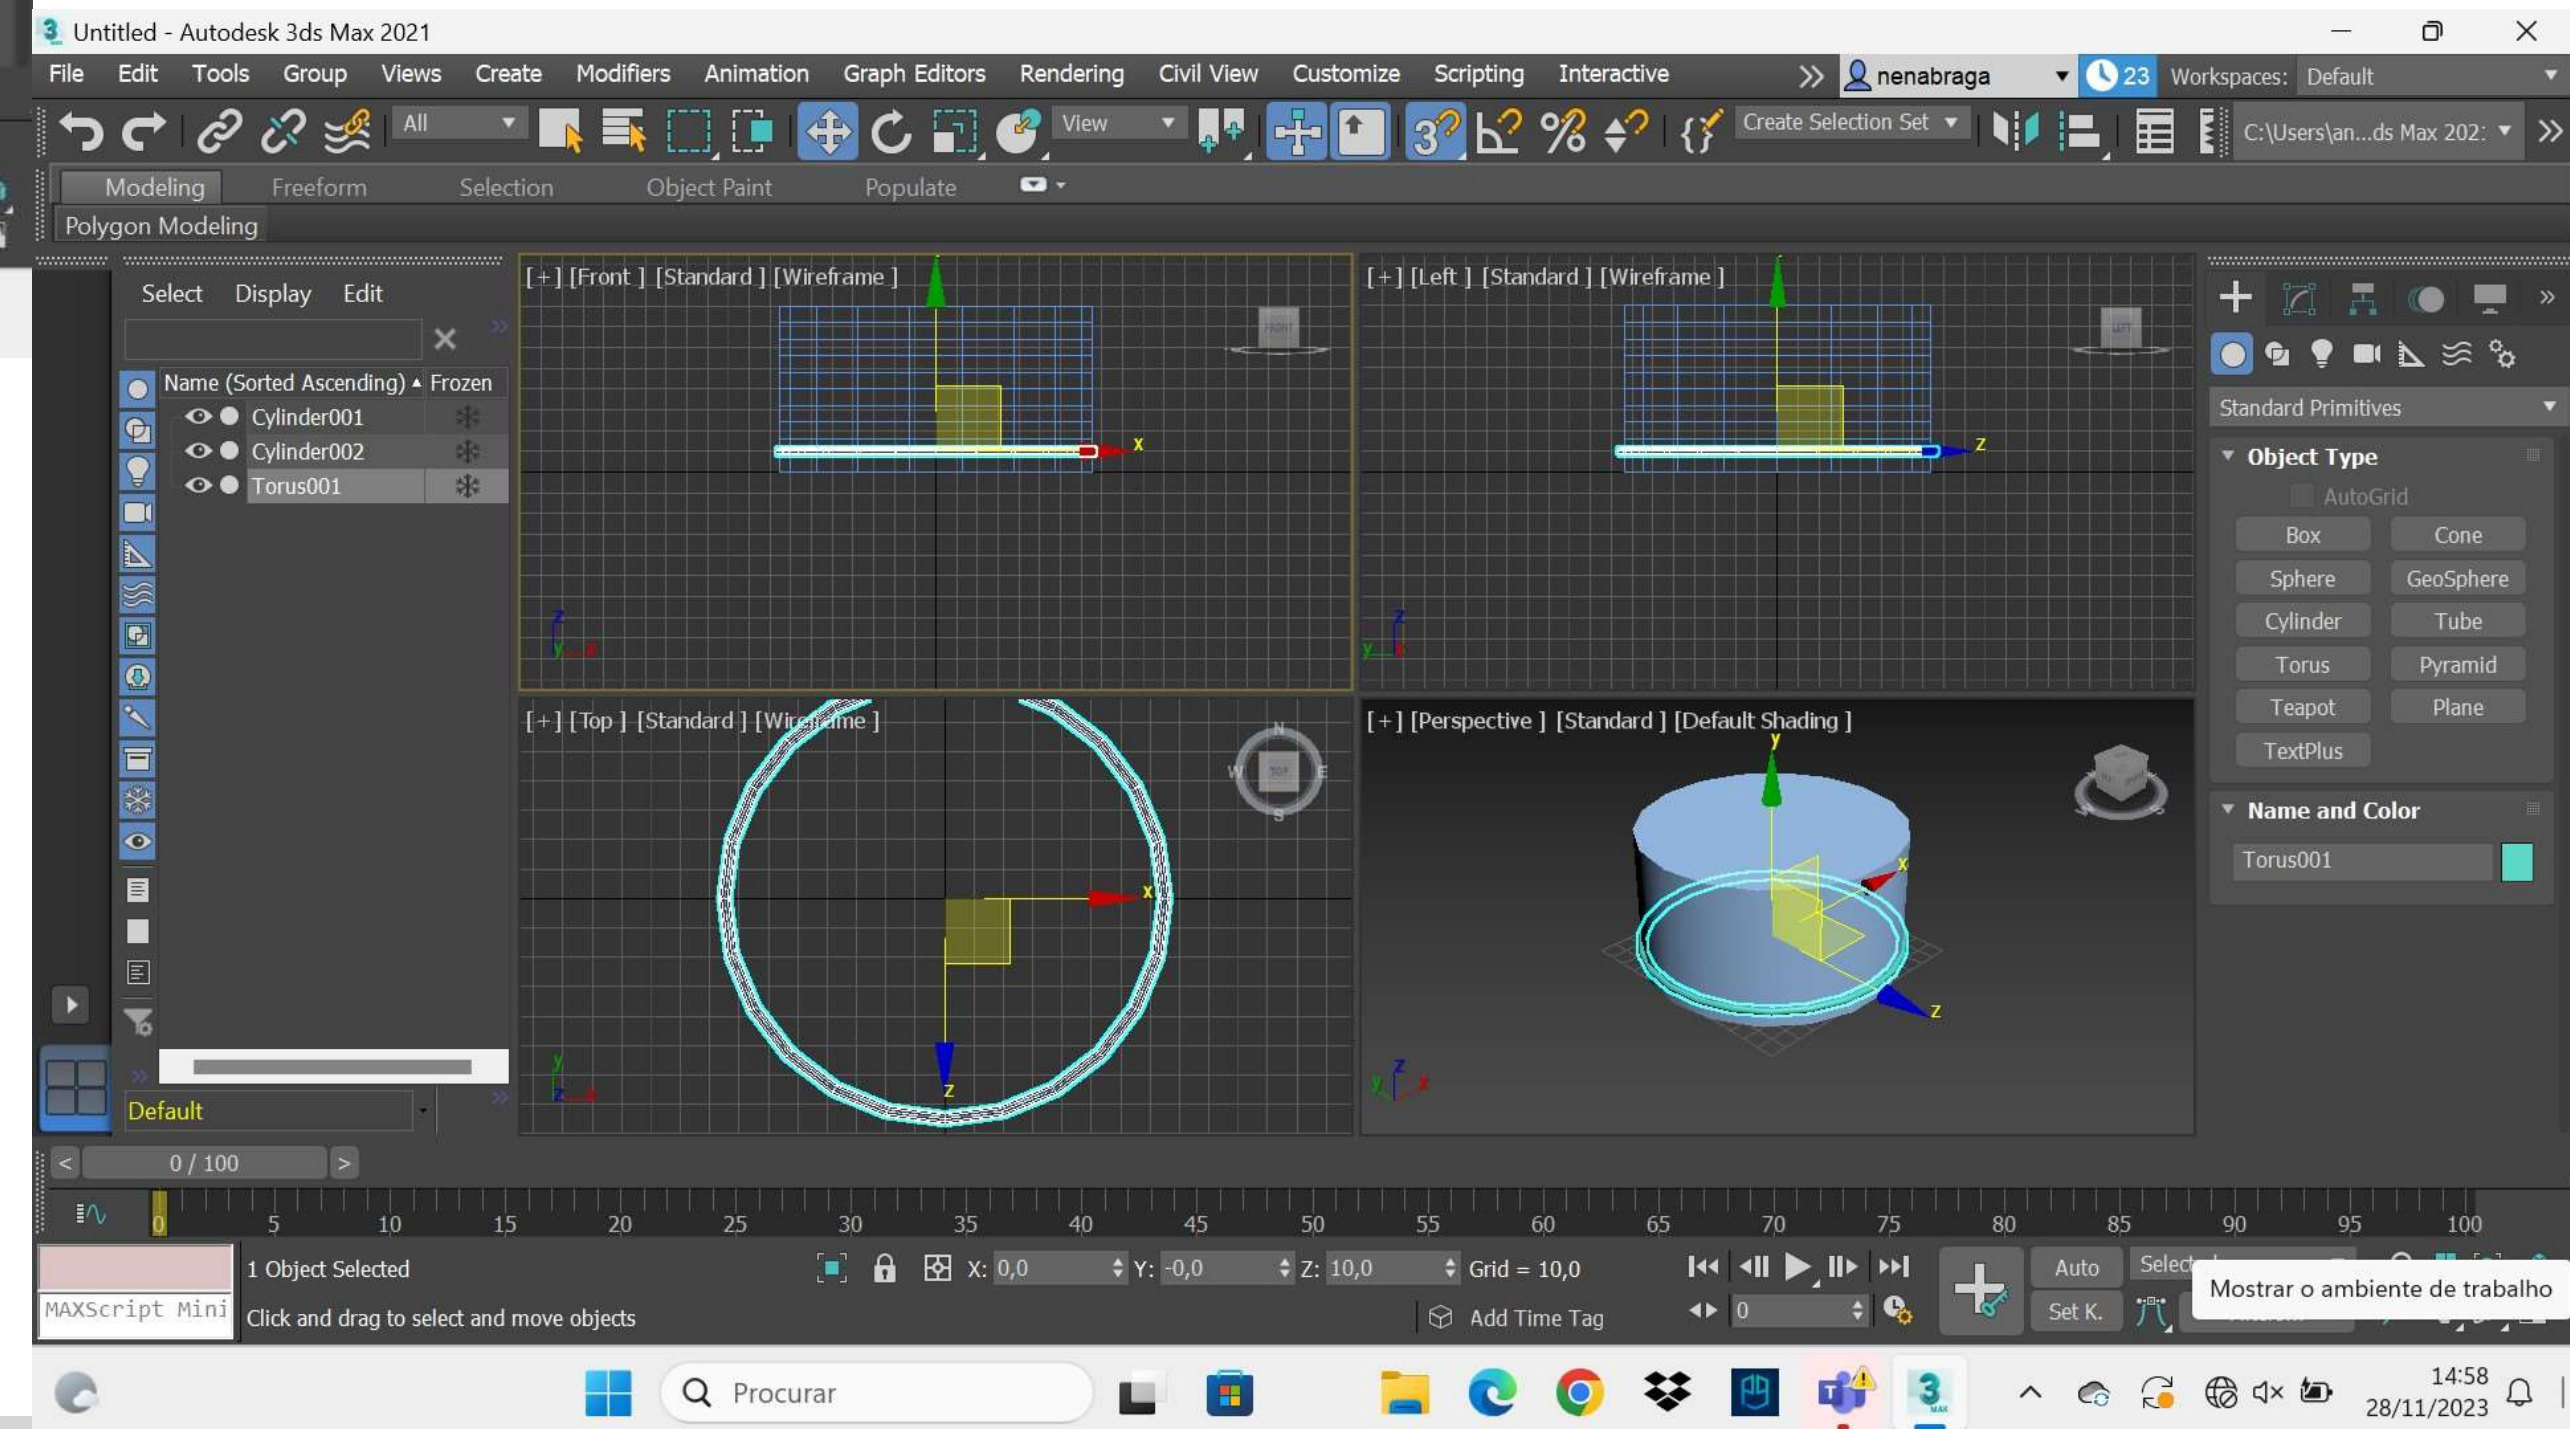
Untitled - Autodesk 3ds Max 2021

File Edit Tools Group Views Create Modifiers Animation Graph Editors Rendering Civil View Customize Scripting Interactive nenabraga 23 Workspaces: Default

All View Create Selection Set C:\Users\an...ds Max 202:

Modeling Freeform Selection Object Paint Populate

Polygon Modeling

Select Display Edit

Name (Sorted Ascending) Frozen
Cylinder001
Cylinder002
Torus001

Default

[+] [Front ] [Standard ] [Wireframe ]

[+] [Left ] [Standard ] [Wireframe ]

[+] [Top ] [Standard ] [Wireframe ]

[+] [Perspective ] [Standard ] [Default Shading ]

Standard Primitives

Object Type

AutoGrid

| Box | Cone |
|---|---|
| Sphere | GeoSphere |
| Cylinder | Tube |
| Torus | Pyramid |
| Teapot | Plane |
| TextPlus | |

Name and Color

Torus001

0 / 100

0 5 10 15 20 25 30 35 40 45 50 55 60 65 70 75 80 85 90 95 100

MAXScript Mini

1 Object Selected

Click and drag to select and move objects

X: 0,0 Y: -0,0 Z: 10,0 Grid = 10,0

Add Time Tag

Auto Select

Set K.

0

Mostrar o ambiente de trabalho

Procurar

14:58
28/11/2023